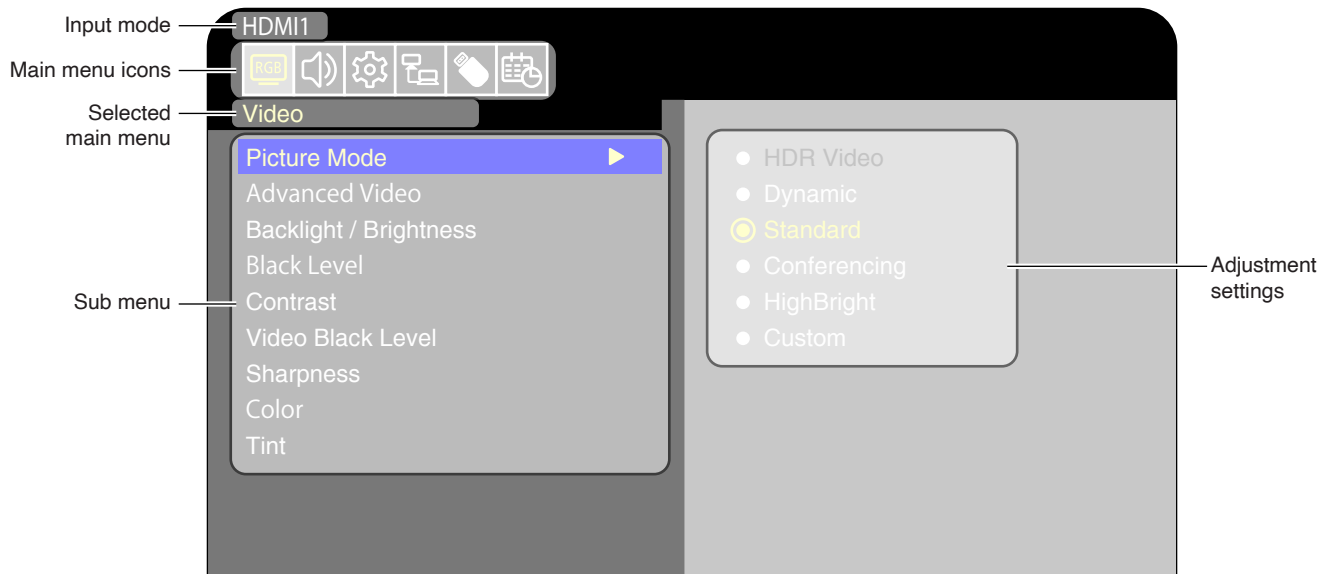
Input mode
HDMI1
Main menu icons
RGB
Selected main menu
Video
Picture Mode
Advanced Video
Backlight / Brightness
Black Level
Sub menu
Contrast
Video Black Level
Sharpness
Color
Tint

HDR Video
Dynamic
Standard
Conferencing
HighBright
Custom
Adjustment settings